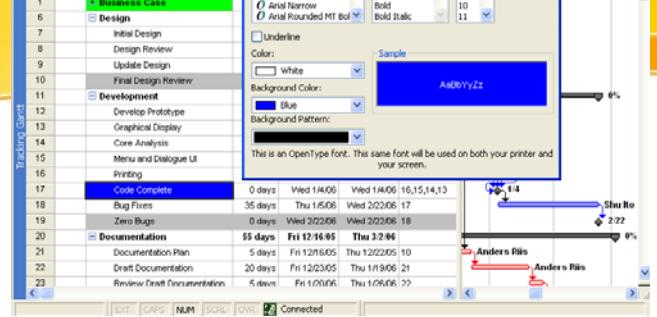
Tracking Gantt

| | |
|---|---|
| 5 | Business Case |
| 6 | Design |
| 7 | Initial Design |
| 8 | Design Review |
| 9 | Update Design |
| 10 | Final Design Review |
| 11 | Development |
| 12 | Develop Prototype |
| 13 | Graphical Display |
| 14 | Core Analysis |
| 15 | Menu and Dialogue UI |
| 16 | Printing |
| 17 | Code Complete |
| 18 | Bug Fixes |
| 19 | Zero Bugs |
| 20 | Documentation |
| 21 | Documentation Plan |
| 22 | Draft Documentation |
| 23 | Review Draft Documentation |

Arial Narrow
Arial Rounded MT Bol
Bold
Bold Italic
10
11

Underline

Color:
White

Background Color:
Blue

Background Pattern:

Sample
AaBbYyZz

This is an OpenType font. This same font will be used on both your printer and your screen.

| 0 days | Wed 1/4/06 | Wed 1/4/06 | 16,15,14,13 |
|---|---|---|---|
| 35 days | Thu 1/5/06 | Wed 2/22/06 | 17 |
| 0 days | Wed 2/22/06 | Wed 2/22/06 | 18 |
| 55 days | Fri 12/16/05 | Thu 3/2/06 | |
| 5 days | Fri 12/16/05 | Thu 12/22/05 | 10 |
| 20 days | Fri 12/23/05 | Thu 1/19/06 | 21 |
| 5 days | Fri 1/20/06 | Thu 1/26/06 | 22 |

0%
1/4
Shu Ito
2/22
0%
Anders Riis
Anders Riis

EXT CAPS NUM SCRL OVR Connected